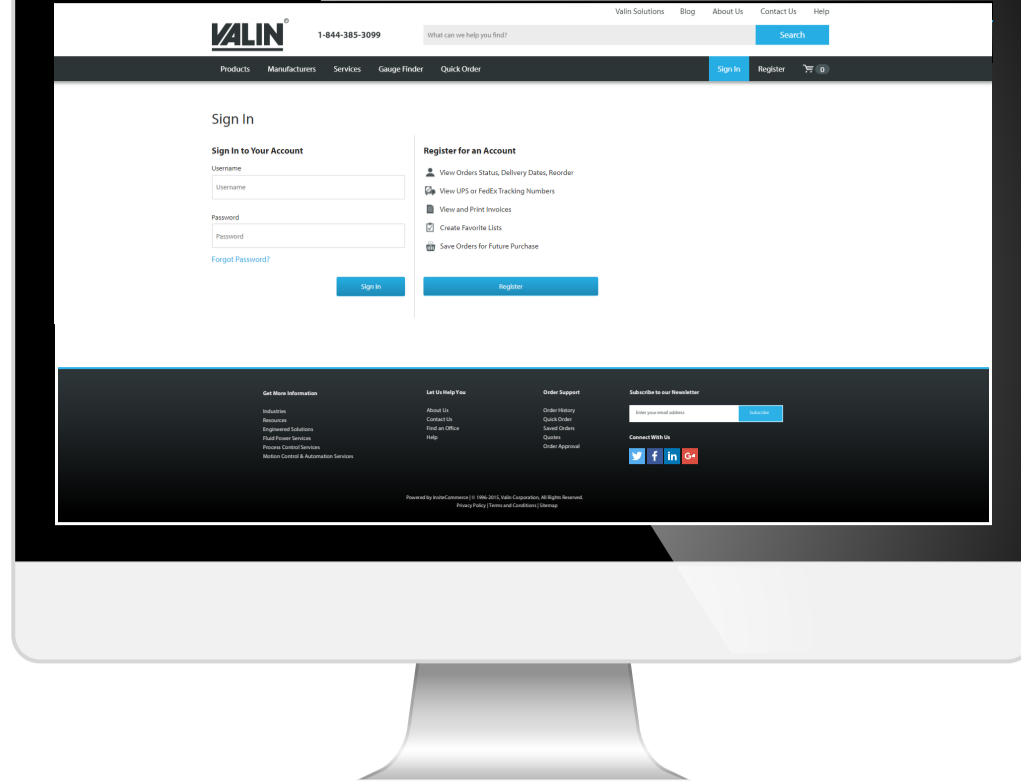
Valin Solutions Blog About Us Contact Us Help

VALIN

1-844-385-3099

What can we help you find?

Search

Products Manufacturers Services Gauge Finder Quick Order

Sign In Register 0

Sign In

Sign In to Your Account

Username

Username

Password

Password

Forgot Password?

Sign In

Register for an Account

View Orders Status, Delivery Dates, Reorder

View UPS or FedEx Tracking Numbers

View and Print Invoices

Create Favorite Lists

Save Orders for Future Purchase

Register

Get More Information

Industries
Resources
Engineered Solutions
Fluid Power Services
Process Control Services
Motion Control & Automation Services

Let Us Help You

About Us
Contact Us
Find an Office
Help

Order Support

Order History
Quick Order
Saved Orders
Quotes
Order Approval

Subscribe to our Newsletter

Enter your email address

Subscribe

Connect With Us

Powered by InsiteCommerce | © 1996-2015, Valin Corporation, All Rights Reserved.
Privacy Policy | Terms and Conditions | Sitemap